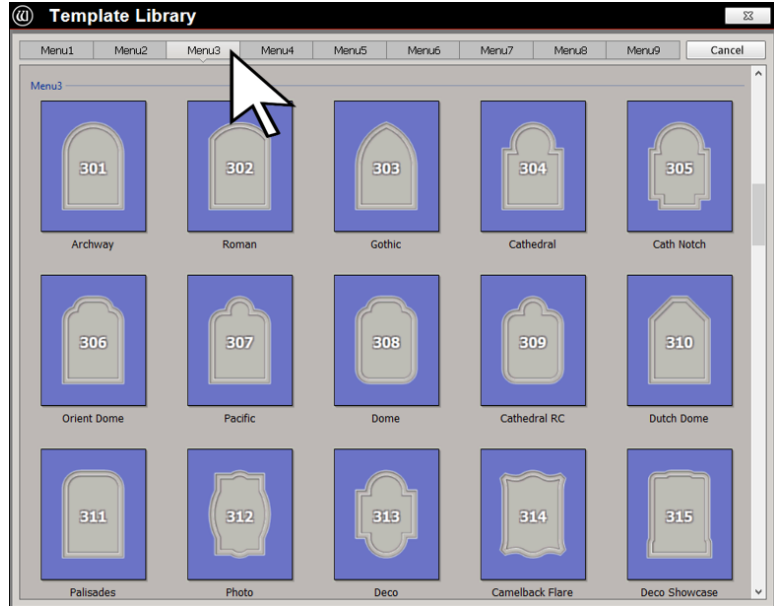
Template Library

Menu1 Menu2 Menu3 Menu4 Menu5 Menu6 Menu7 Menu8 Menu9 Cancel

Menu3

301
Archway

302
Roman

303
Gothic

304
Cathedral

305
Cath Notch

306
Orient Dome

307
Pacific

308
Dome

309
Cathedral RC

310
Dutch Dome

311
Palisades

312
Photo

313
Deco

314
Camelback Flare

315
Deco Showcase